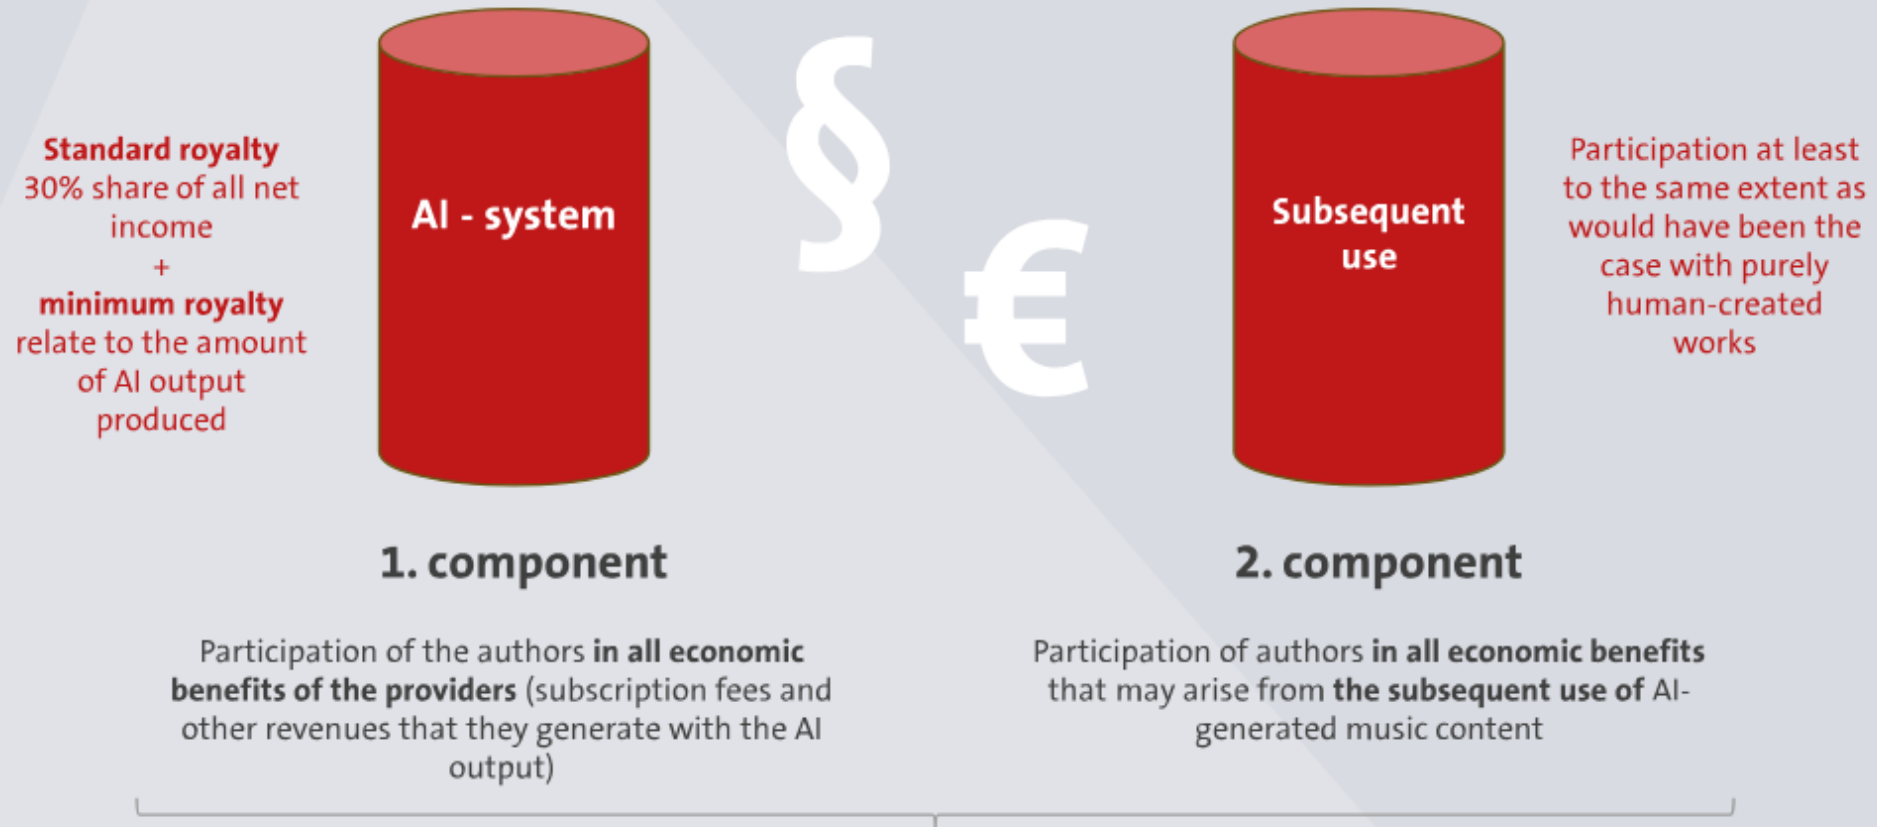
Standard royalty
30% share of all net income
+
minimum royalty
relate to the amount of AI output produced

AI - system

§

€

Subsequent use

Participation at least to the same extent as would have been the case with purely human-created works

1. component

Participation of the authors **in all economic benefits of the providers** (subscription fees and other revenues that they generate with the AI output)

2. component

Participation of authors **in all economic benefits** that may arise from **the subsequent use of** AI-generated music content